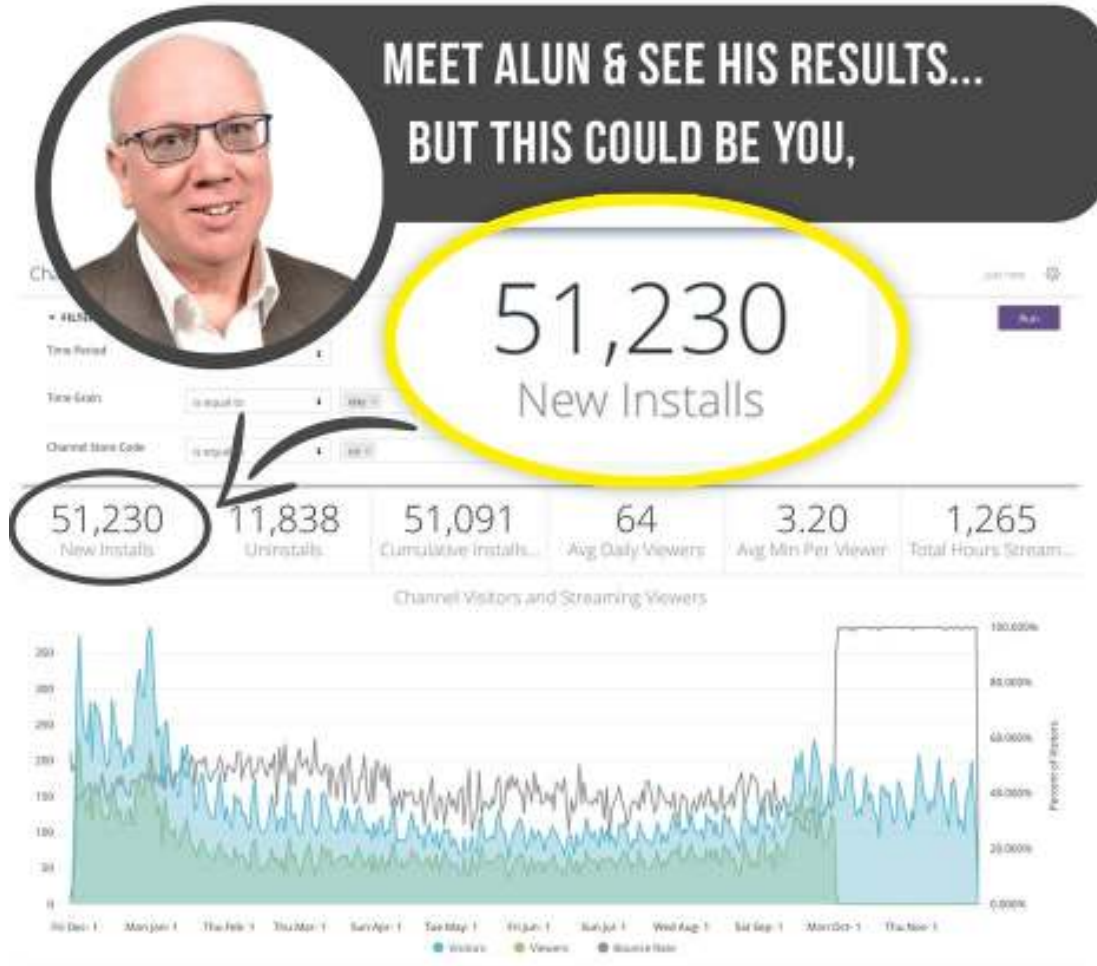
MEET ALUN & SEE HIS RESULTS...
BUT THIS COULD BE YOU,

51,230
New Installs

Ch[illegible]

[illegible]

▾ FILT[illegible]

Time Period

Time Grain	is equal to	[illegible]

Channel Store Code	is equal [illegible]	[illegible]

Run

| 51,230 | 11,838 | 51,091 | 64 | 3.20 | 1,265 |
|---|---|---|---|---|---|
| New Installs | Uninstalls | Cumulative Installs... | Avg Daily Viewers | Avg Min Per Viewer | Total Hours Stream... |

Channel Visitors and Streaming Viewers

350
300
250
200
150
100
50
0

100.000%
80.000%
60.000%
40.000%
20.000%
0.000%

Percent of Visitors

Fri Dec 1	Mon Jan 1	Thu Feb 1	Thu Mar 1	Sun Apr 1	Tue May 1	Fri Jun 1	Sun Jul 1	Wed Aug 1	Sat Sep 1	Mon Oct 1	Thu Nov 1

Visitors	Viewers	Bounce Rate